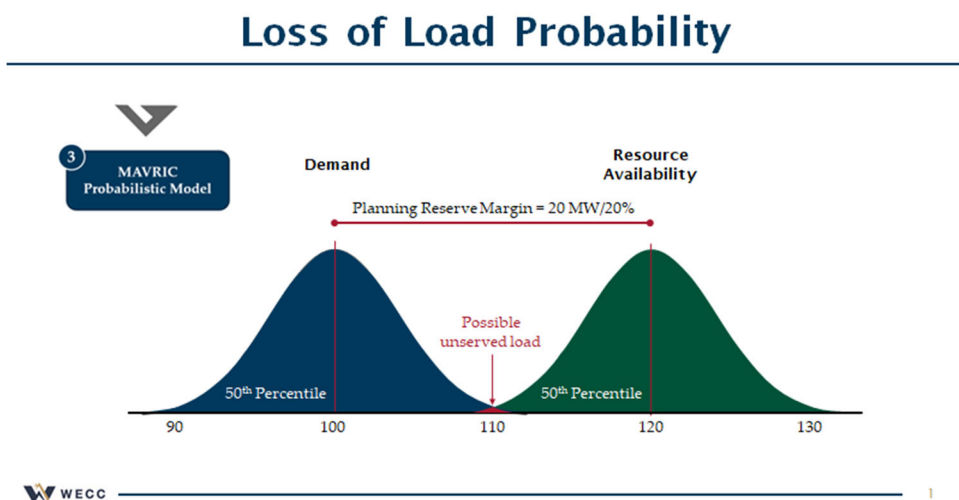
Loss of Load Probability

3
MAVRIC
Probabilistic Model

Demand

Resource Availability

Planning Reserve Margin = 20 MW/20%

Possible unserved load

50$^{th}$ Percentile

50$^{th}$ Percentile

90
100
110
120
130

WECC

1